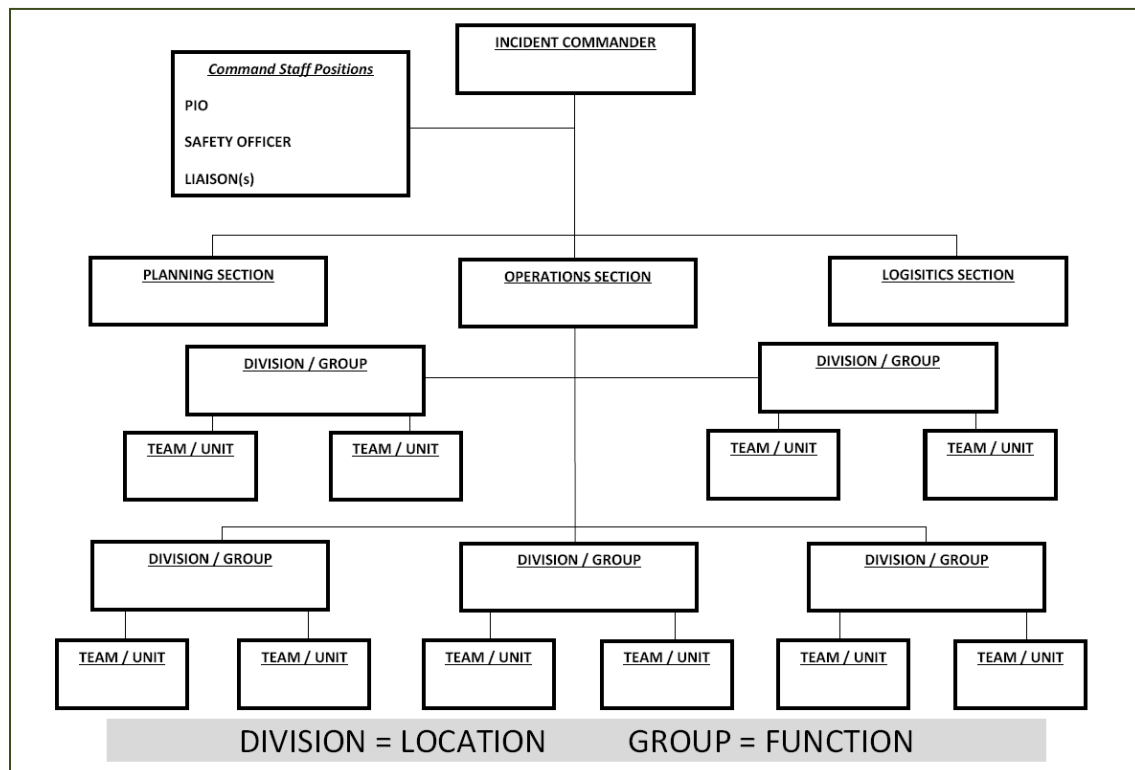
INCIDENT COMMANDER

Command Staff Positions

PIO

SAFETY OFFICER

LIAISON(s)

PLANNING SECTION

OPERATIONS SECTION

LOGISITICS SECTION

DIVISION / GROUP

DIVISION / GROUP

TEAM / UNIT

TEAM / UNIT

TEAM / UNIT

TEAM / UNIT

DIVISION / GROUP

DIVISION / GROUP

DIVISION / GROUP

TEAM / UNIT

TEAM / UNIT

TEAM / UNIT

TEAM / UNIT

TEAM / UNIT

TEAM / UNIT

DIVISION = LOCATION GROUP = FUNCTION